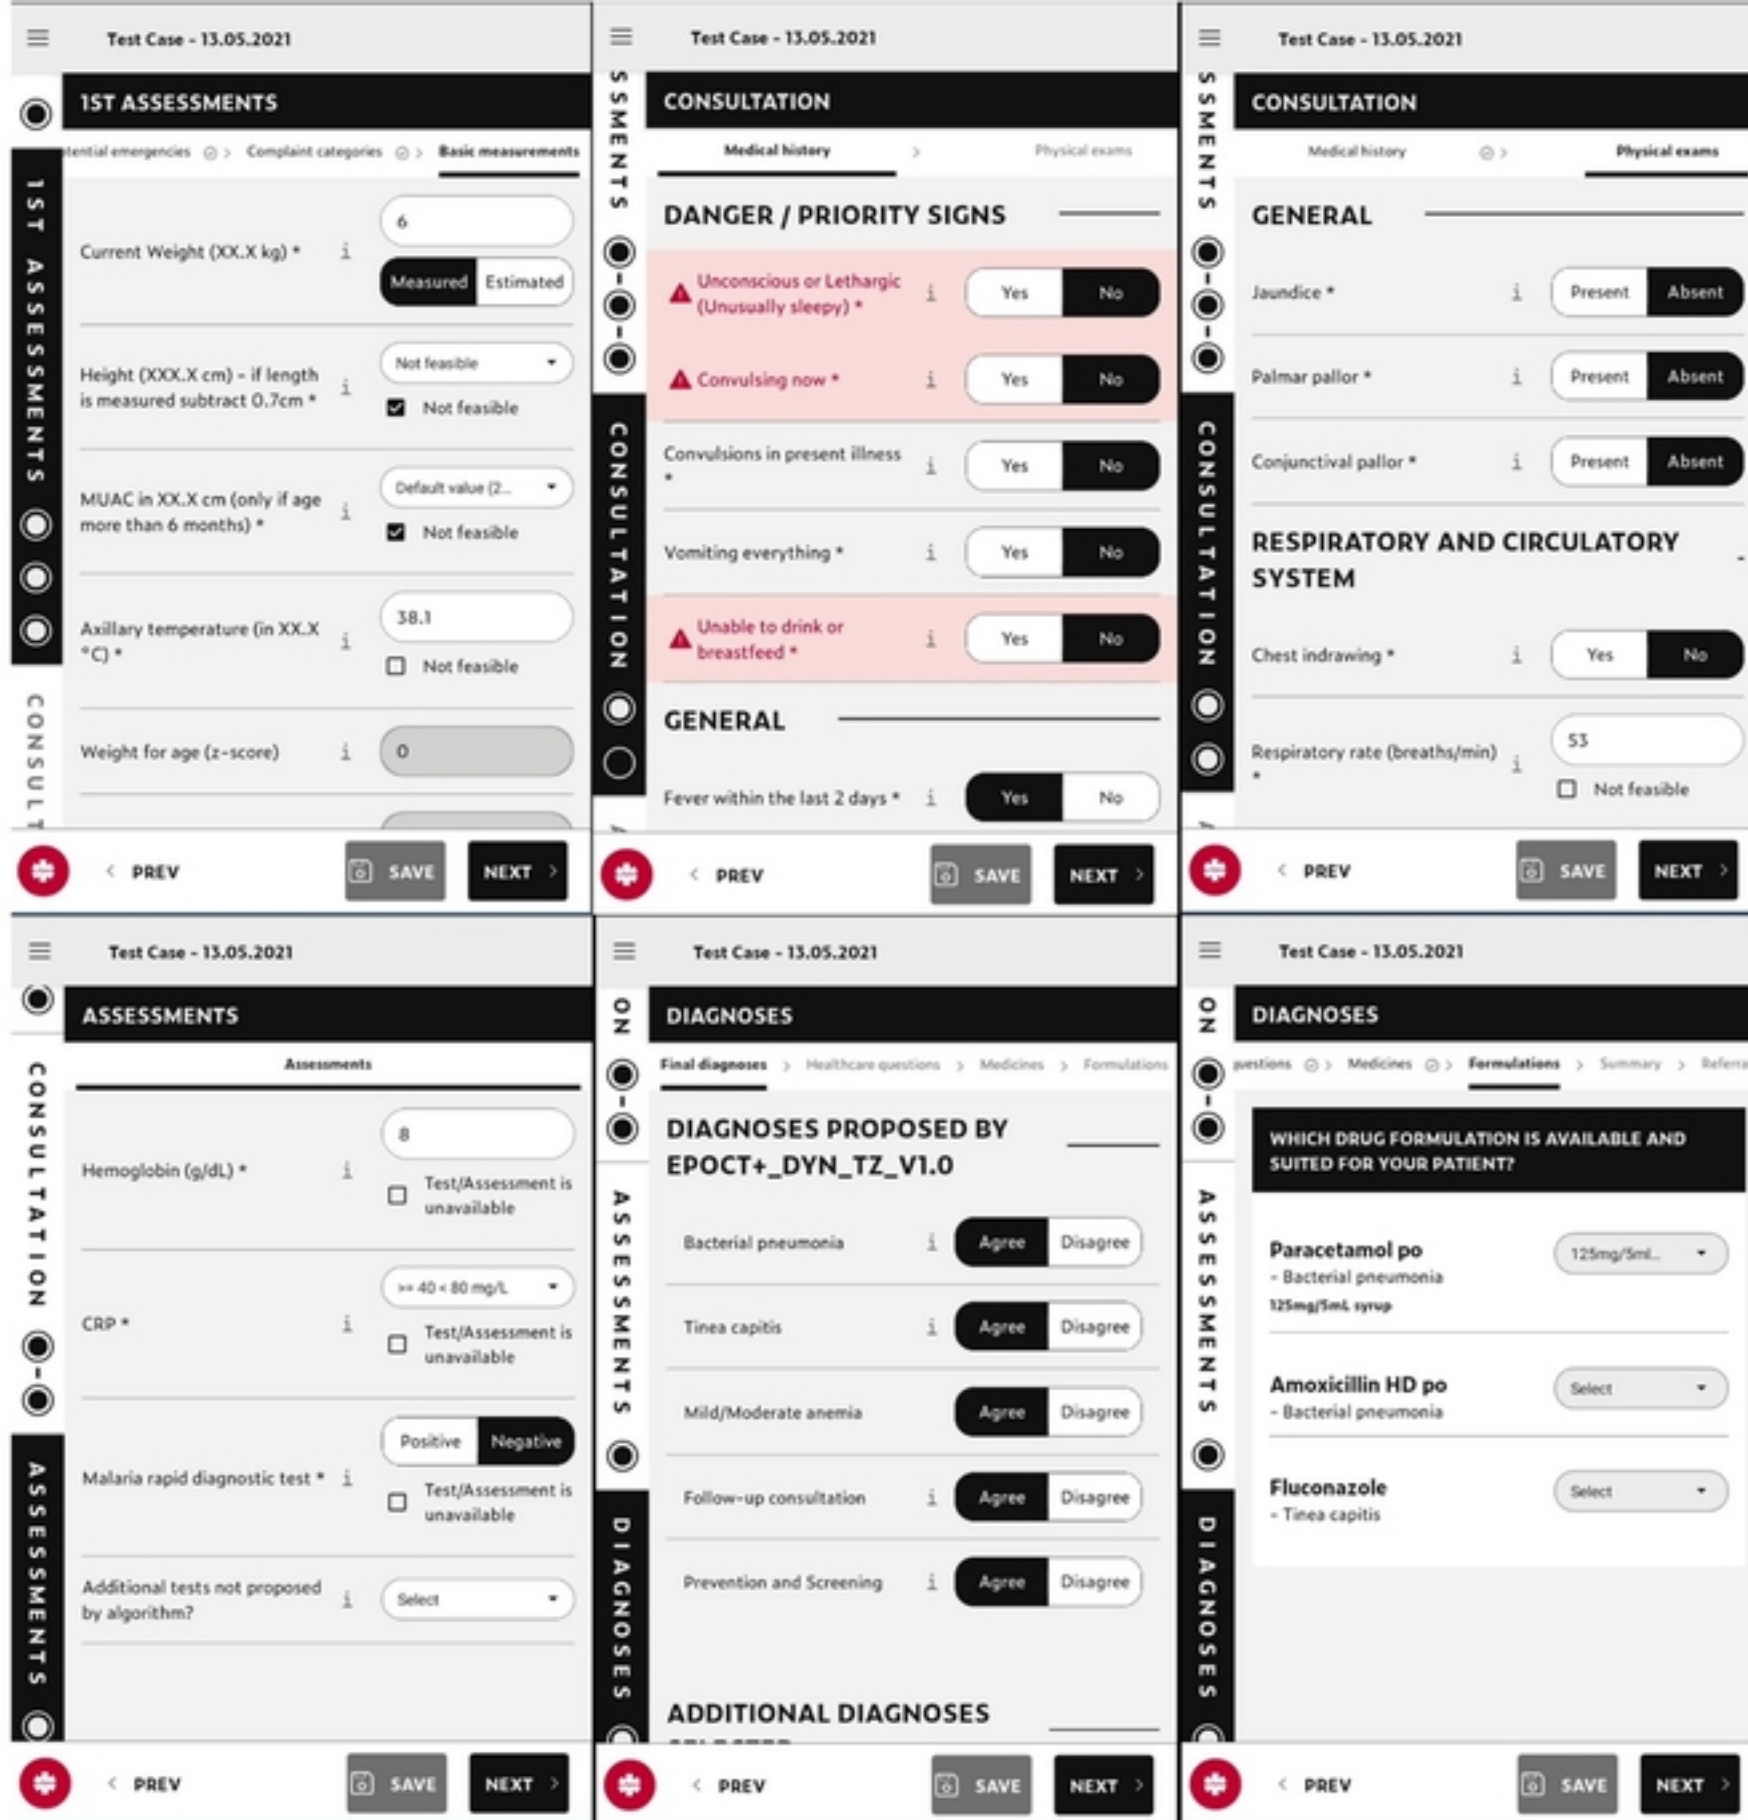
Test Case - 13.05.2021

1ST ASSESSMENTS

1ST ASSESSMENTS

CONSULT

tential emergencies > Complaint categories > Basic measurements

Current Weight (XX.X kg) * i
6
Measured Estimated

Height (XXX.X cm) - if length is measured subtract 0.7cm * i
Not feasible
Not feasible

MUAC in XX.X cm (only if age more than 6 months) * i
Default value (2...
Not feasible

Axillary temperature (in XX.X °C) * i
38.1
Not feasible

Weight for age (z-score) i
0

PREV SAVE NEXT

Test Case - 13.05.2021

SSMENTS

CONSULTATION

CONSULTATION

Medical history > Physical exams

DANGER / PRIORITY SIGNS

Unconscious or Lethargic (Unusually sleepy) * i Yes No

Convulsing now * i Yes No

Convulsions in present illness * i Yes No

Vomiting everything * i Yes No

Unable to drink or breastfeed * i Yes No

GENERAL

Fever within the last 2 days * i Yes No

PREV SAVE NEXT

Test Case - 13.05.2021

SSMENTS

CONSULTATION

CONSULTATION

Medical history > Physical exams

GENERAL

Jaundice * i Present Absent

Palmar pallor * i Present Absent

Conjunctival pallor * i Present Absent

RESPIRATORY AND CIRCULATORY SYSTEM

Chest indrawing * i Yes No

Respiratory rate (breaths/min) * i
53
Not feasible

PREV SAVE NEXT

Test Case - 13.05.2021

CONSULTATION

ASSESSMENTS

ASSESSMENTS

Assessments

Hemoglobin (g/dL) * i
8
Test/Assessment is unavailable

CRP * i
>= 40 < 80 mg/L
Test/Assessment is unavailable

Malaria rapid diagnostic test * i
Positive Negative
Test/Assessment is unavailable

Additional tests not proposed by algorithm? i
Select

PREV SAVE NEXT

Test Case - 13.05.2021

ON

ASSESSMENTS

DIAGNOSES

DIAGNOSES

Final diagnoses > Healthcare questions > Medicines > Formulations

DIAGNOSES PROPOSED BY EPOCT+_DYN_TZ_V1.0

Bacterial pneumonia i Agree Disagree

Tinea capitis i Agree Disagree

Mild/Moderate anemia Agree Disagree

Follow-up consultation i Agree Disagree

Prevention and Screening i Agree Disagree

ADDITIONAL DIAGNOSES

PREV SAVE NEXT

Test Case - 13.05.2021

ON

ASSESSMENTS

DIAGNOSES

DIAGNOSES

uestions > Medicines > Formulations > Summary > Referra

WHICH DRUG FORMULATION IS AVAILABLE AND SUITED FOR YOUR PATIENT?

Paracetamol po
- Bacterial pneumonia
125mg/5mL syrup
125mg/5ml...

Amoxicillin HD po
- Bacterial pneumonia
Select

Fluconazole
- Tinea capitis
Select

PREV SAVE NEXT